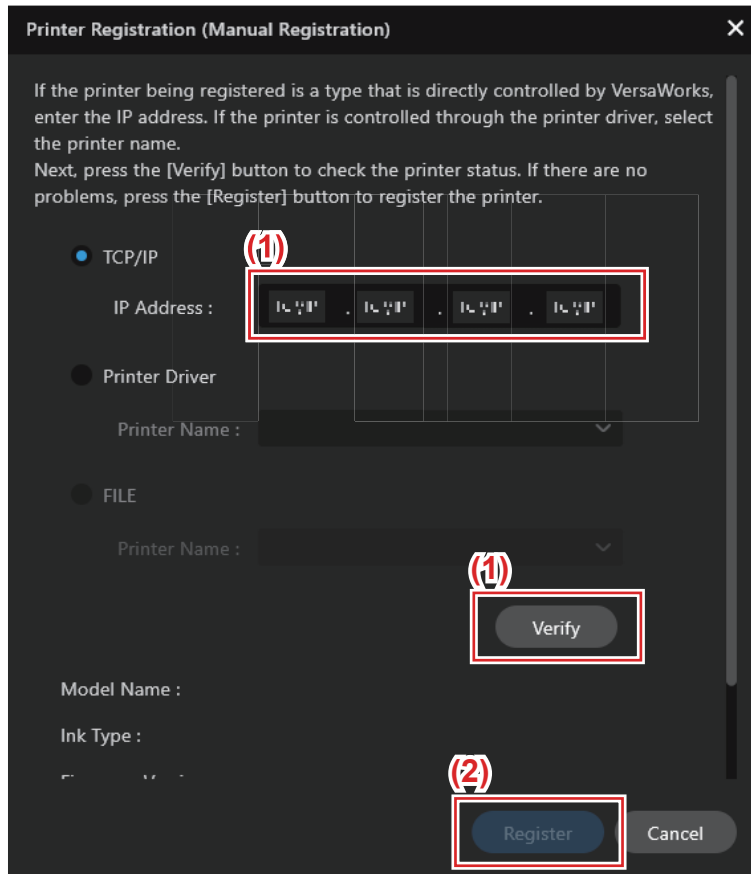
Printer Registration (Manual Registration)

If the printer being registered is a type that is directly controlled by VersaWorks, enter the IP address. If the printer is controlled through the printer driver, select the printer name.
Next, press the [Verify] button to check the printer status. If there are no problems, press the [Register] button to register the printer.

(1)

TCP/IP

IP Address : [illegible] . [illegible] . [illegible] . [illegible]

Printer Driver

Printer Name :

FILE

Printer Name :

(1)

Verify

Model Name :

Ink Type :

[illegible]

(2)

Register

Cancel